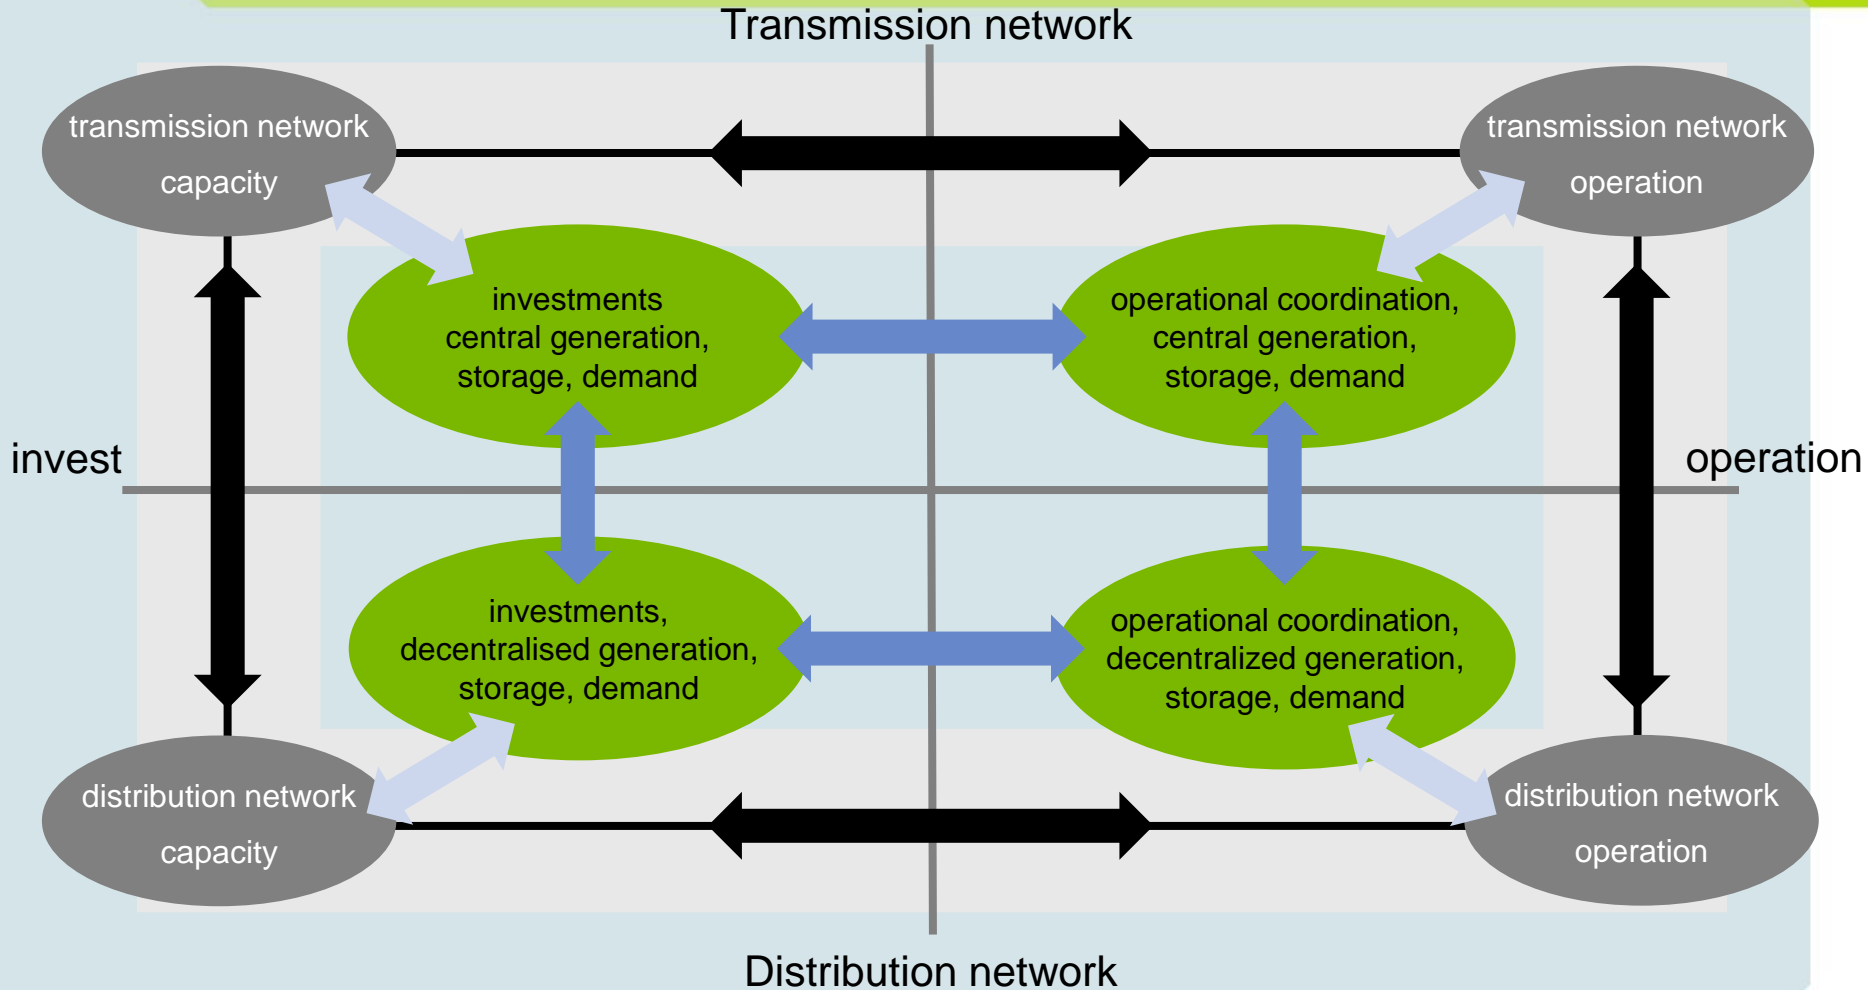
Transmission network

transmission network capacity

transmission network operation

investments central generation, storage, demand

operational coordination, central generation, storage, demand

invest

operation

investments, decentralised generation, storage, demand

operational coordination, decentralized generation, storage, demand

distribution network capacity

distribution network operation

Distribution network